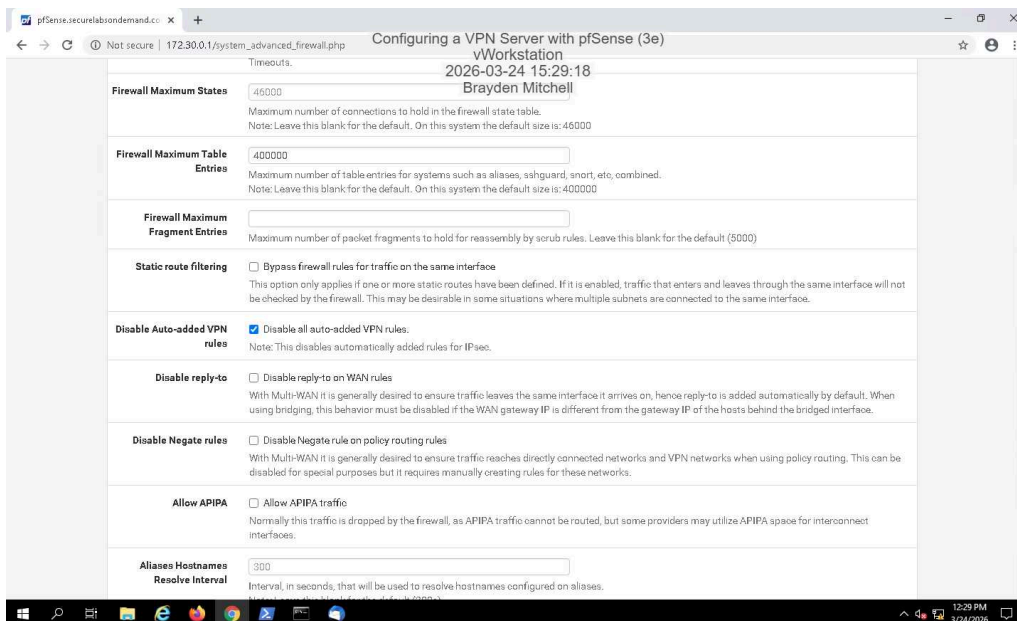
pfSense.securelabsondemand.co ×  +

Not secure | 172.30.0.1/system_advanced_firewall.php

Configuring a VPN Server with pfSense (3e)
vWorkstation
2026-03-24 15:29:18
Brayden Mitchell

Timeouts.

Firewall Maximum States
45000
Maximum number of connections to hold in the firewall state table.
Note: Leave this blank for the default. On this system the default size is: 46000

Firewall Maximum Table Entries
400000
Maximum number of table entries for systems such as aliases, sshguard, snort, etc, combined.
Note: Leave this blank for the default. On this system the default size is: 400000

Firewall Maximum Fragment Entries
Maximum number of packet fragments to hold for reassembly by scrub rules. Leave this blank for the default (5000)

Static route filtering
Bypass firewall rules for traffic on the same interface
This option only applies if one or more static routes have been defined. If it is enabled, traffic that enters and leaves through the same interface will not be checked by the firewall. This may be desirable in some situations where multiple subnets are connected to the same interface.

Disable Auto-added VPN rules
Disable all auto-added VPN rules.
Note: This disables automatically added rules for IPsec.

Disable reply-to
Disable reply-to on WAN rules
With Multi-WAN it is generally desired to ensure traffic leaves the same interface it arrives on, hence reply-to is added automatically by default. When using bridging, this behavior must be disabled if the WAN gateway IP is different from the gateway IP of the hosts behind the bridged interface.

Disable Negate rules
Disable Negate rule on policy routing rules
With Multi-WAN it is generally desired to ensure traffic reaches directly connected networks and VPN networks when using policy routing. This can be disabled for special purposes but it requires manually creating rules for these networks.

Allow APIPA
Allow APIPA traffic
Normally this traffic is dropped by the firewall, as APIPA traffic cannot be routed, but some providers may utilize APIPA space for interconnect interfaces.

Aliases Hostnames Resolve Interval
300
Interval, in seconds, that will be used to resolve hostnames configured on aliases.
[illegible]

12:29 PM
3/24/2026